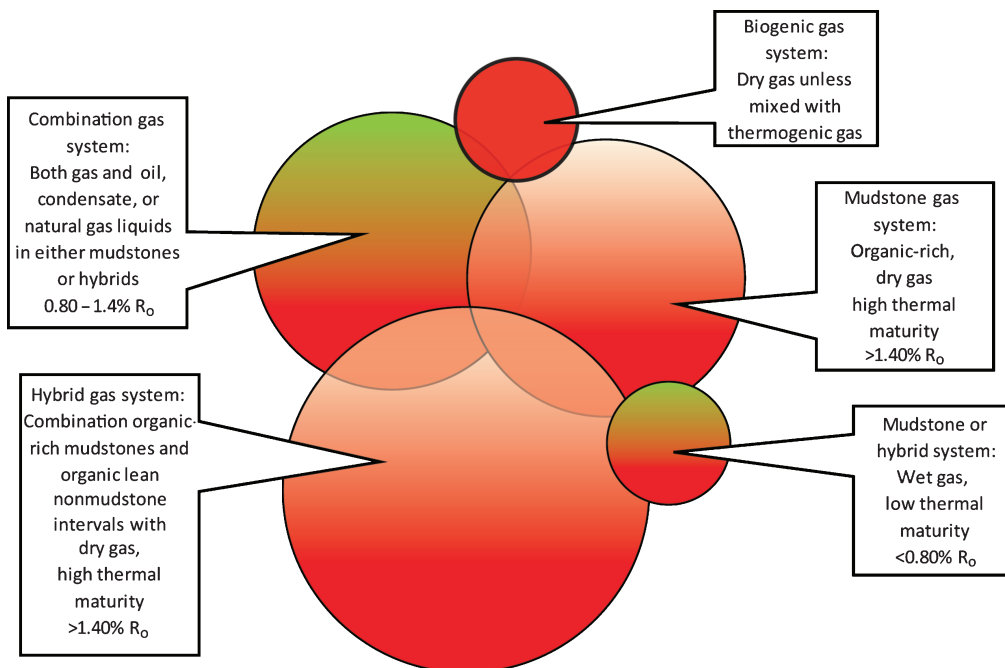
Biogenic gas system: Dry gas unless mixed with thermogenic gas

Combination gas system: Both gas and oil, condensate, or natural gas liquids in either mudstones or hybrids 0.80 – 1.4% $R_o$

Mudstone gas system: Organic-rich, dry gas high thermal maturity >1.40% $R_o$

Hybrid gas system: Combination organic-rich mudstones and organic lean nonmudstone intervals with dry gas, high thermal maturity >1.40% $R_o$

Mudstone or hybrid system: Wet gas, low thermal maturity <0.80% $R_o$